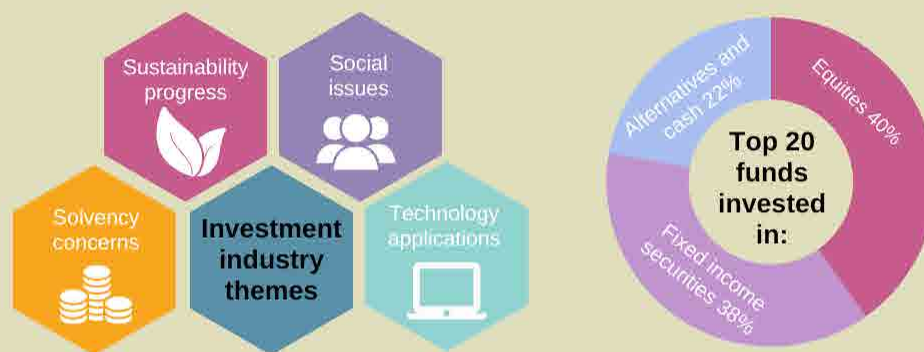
Sustainability progress

Social issues

Solvency concerns

Investment industry themes

Technology applications

Alternatives and cash 22%

Equities 40%

Top 20 funds invested in:

Fixed income securities 38%